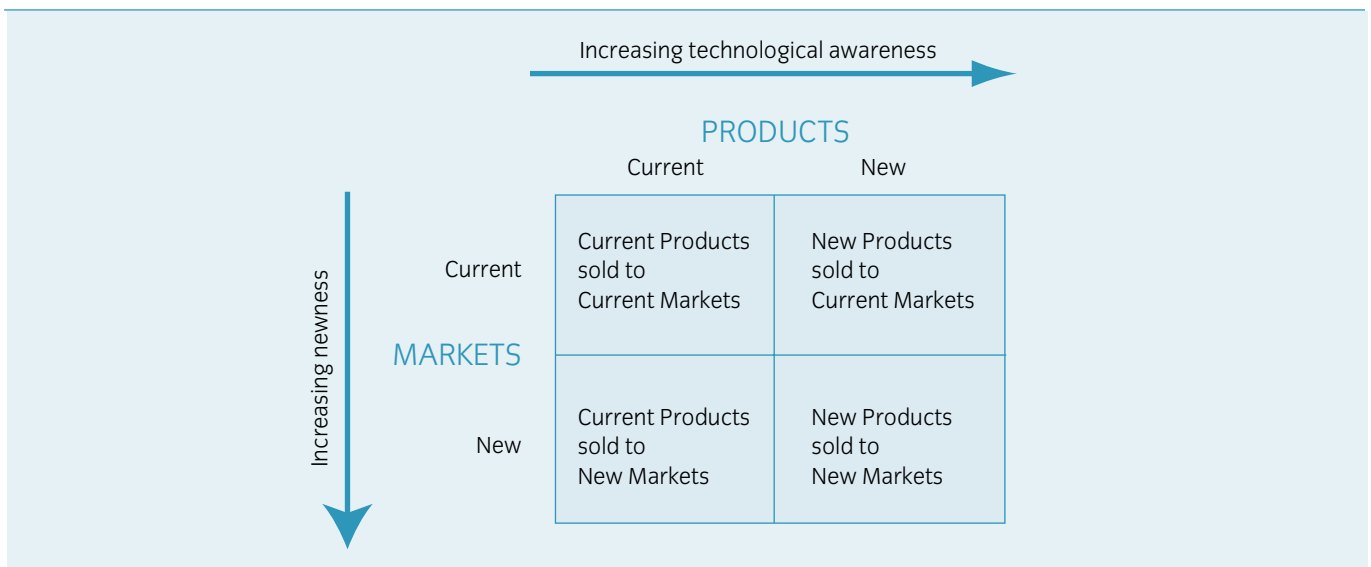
Increasing technological awareness

PRODUCTS

Current New

Increasing newness

MARKETS

| | Current | New |
|---|---|---|
| Current | Current Products sold to Current Markets | New Products sold to Current Markets |
| New | Current Products sold to New Markets | New Products sold to New Markets |